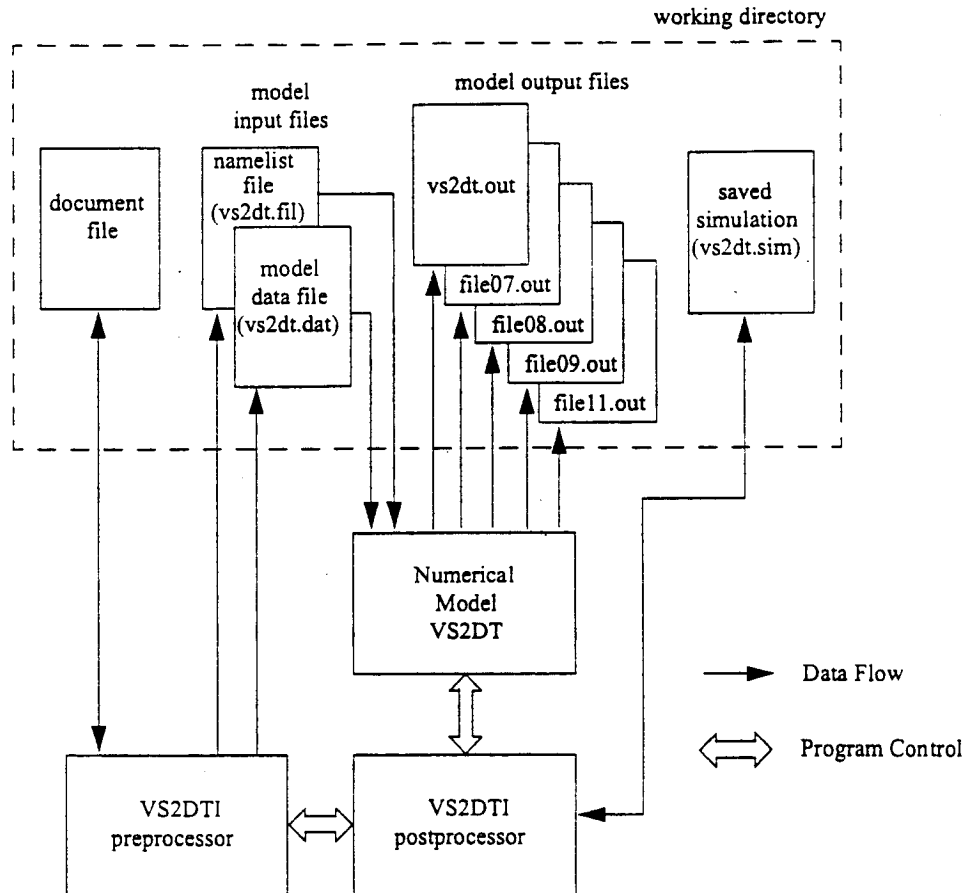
working directory

model input files

model output files

document file

namelist file (vs2dt.fil)

model data file (vs2dt.dat)

vs2dt.out

file07.out

file08.out

file09.out

file11.out

saved simulation (vs2dt.sim)

Numerical Model VS2DT

Data Flow

Program Control

VS2DTI preprocessor

VS2DTI postprocessor